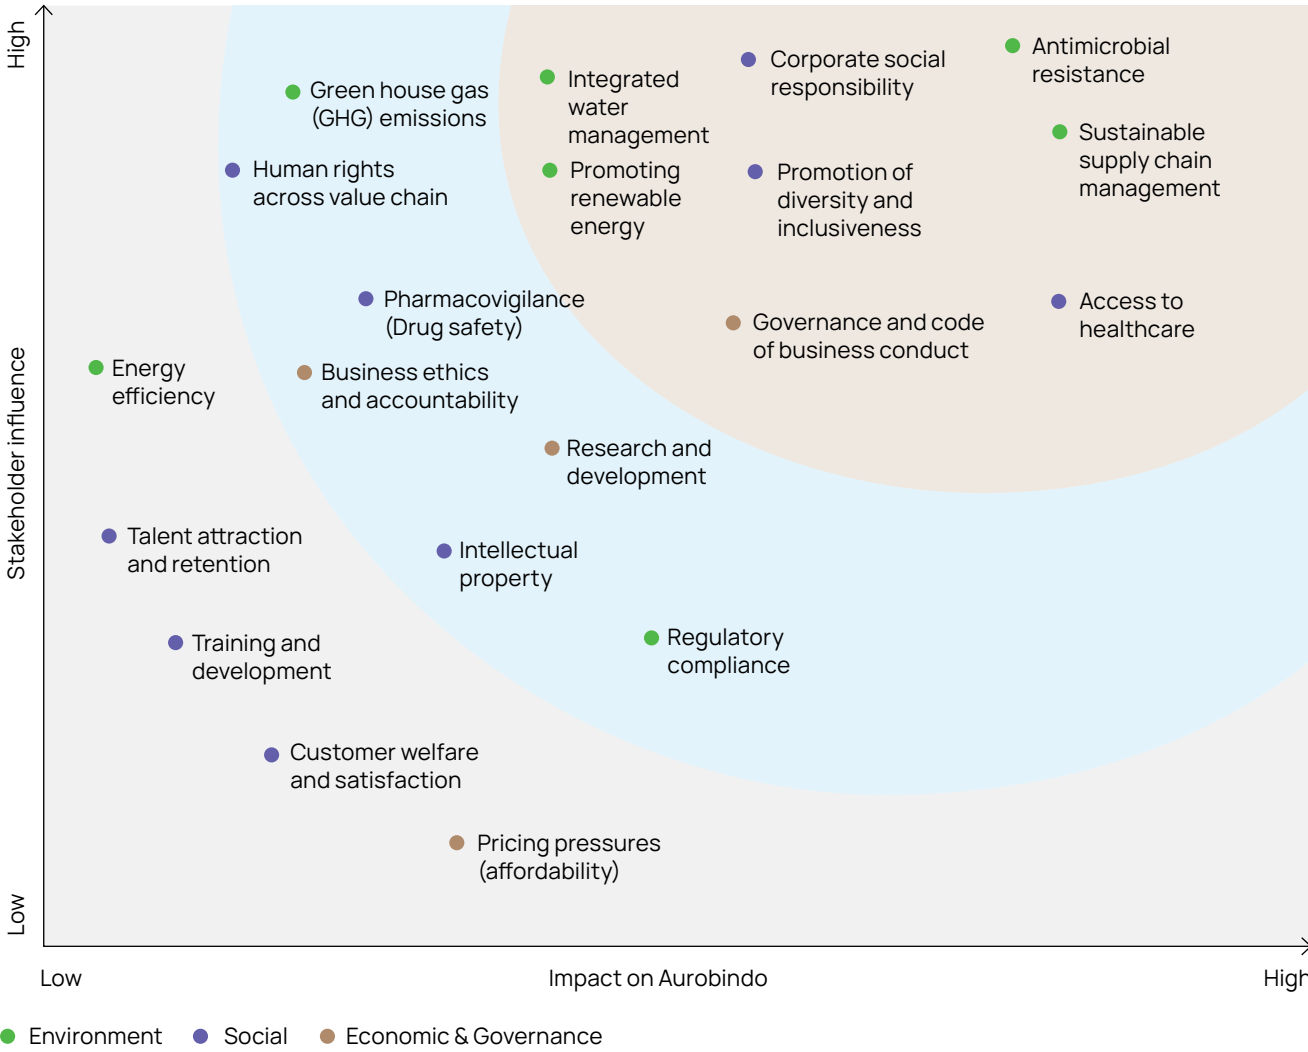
High

Stakeholder influence

Low

Green house gas (GHG) emissions

Integrated water management

Corporate social responsibility

Antimicrobial resistance

Sustainable supply chain management

Human rights across value chain

Promoting renewable energy

Promotion of diversity and inclusiveness

Pharmacovigilance (Drug safety)

Governance and code of business conduct

Access to healthcare

Energy efficiency

Business ethics and accountability

Research and development

Talent attraction and retention

Intellectual property

Training and development

Regulatory compliance

Customer welfare and satisfaction

Pricing pressures (affordability)

Low

Impact on Aurobindo

High

Environment Social Economic & Governance